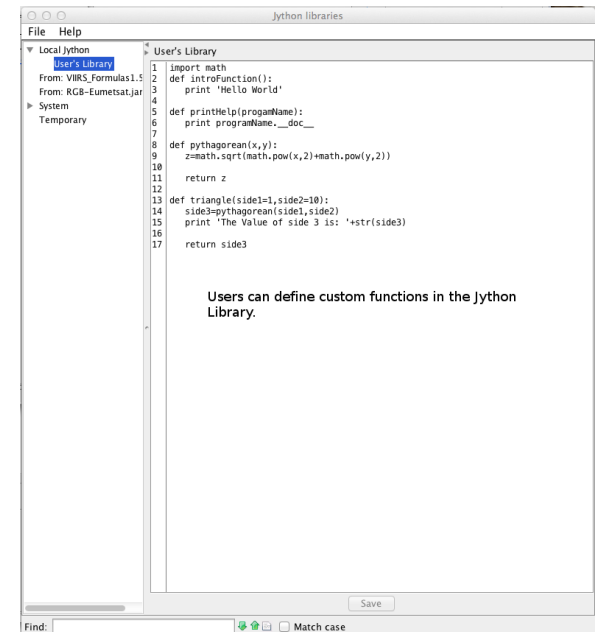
Jython libraries

File Help

Local Jython
User's Library
From: VIIRS_Formulas1.5
From: RGB-Eumetsat.jar
System
Temporary

User's Library

1 import math
2 def introFunction():
3 print 'Hello World'
4
5 def printHelp(progamName):
6 print programName.__doc__
7
8 def pythagorean(x,y):
9 z=math.sqrt(math.pow(x,2)+math.pow(y,2))
10
11 return z
12
13 def triangle(side1=1,side2=10):
14 side3=pythagorean(side1,side2)
15 print 'The Value of side 3 is: '+str(side3)
16
17 return side3

Users can define custom functions in the Jython Library.

Save

Find:

Match case